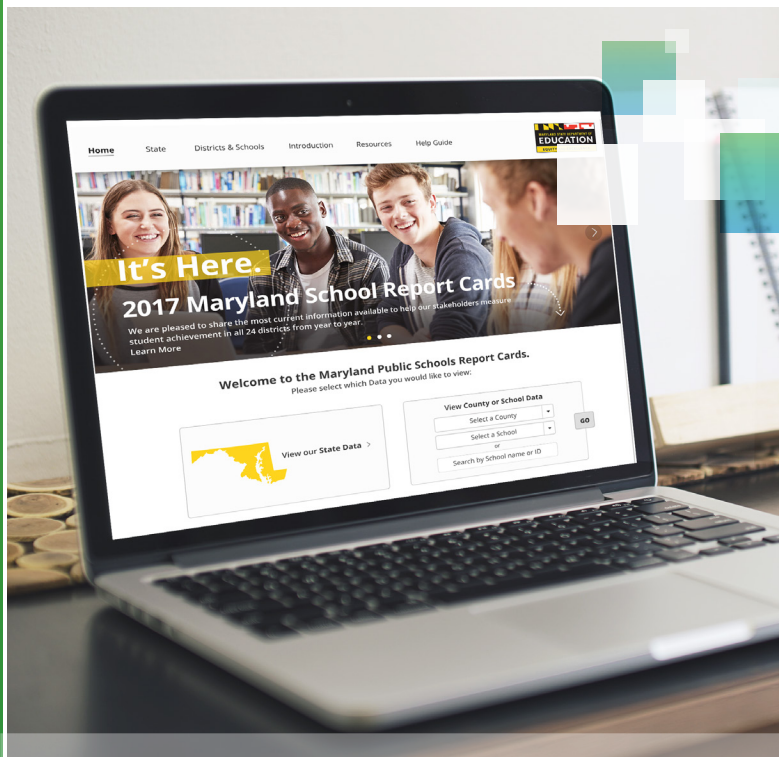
Home State Districts & Schools Introduction Resources Help Guide

MARYLAND STATE DEPARTMENT OF EDUCATION

It's Here.

2017 Maryland School Report Cards

We are pleased to share the most current information available to help our stakeholders measure student achievement in all 24 districts from year to year.

Learn More

Welcome to the Maryland Public Schools Report Cards.

Please select which Data you would like to view:

View our State Data >

View County or School Data

Select a County

Select a School

or

Search by School name or ID

GO